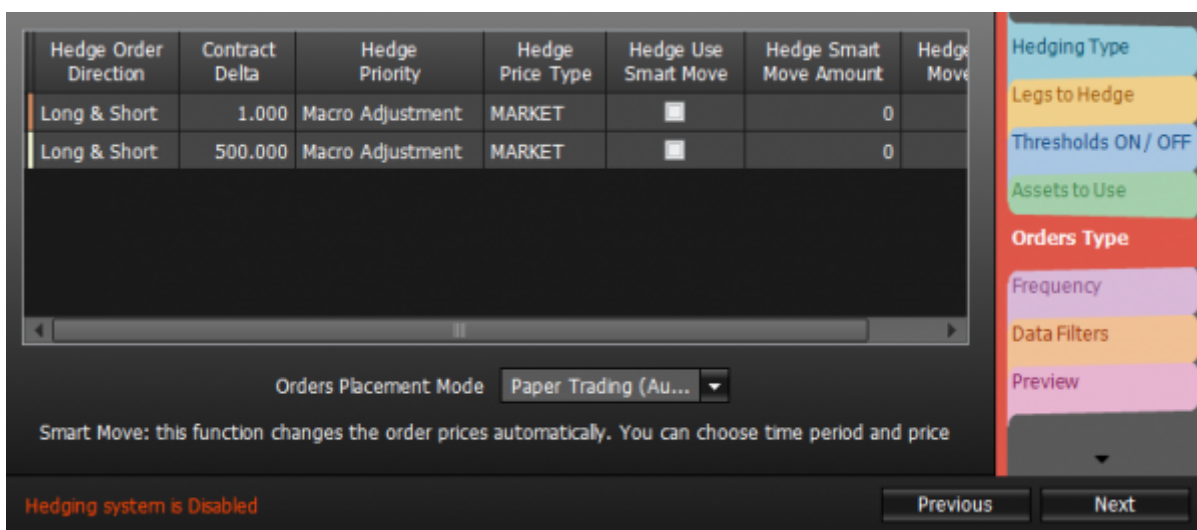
| Hedge Order Direction | Contract Delta | Hedge Priority | Hedge Price Type | Hedge Use Smart Move | Hedge Smart Move Amount | Hedge Move |
|---|---|---|---|---|---|---|
| Long & Short | 1.000 | Macro Adjustment | MARKET | | 0 | |
| Long & Short | 500.000 | Macro Adjustment | MARKET | | 0 | |

Hedging Type
Legs to Hedge
Thresholds ON / OFF
Assets to Use
Orders Type
Frequency
Data Filters
Preview

Orders Placement Mode Paper Trading (Au...

Smart Move: this function changes the order prices automatically. You can choose time period and price

Hedging system is Disabled

Previous

Next